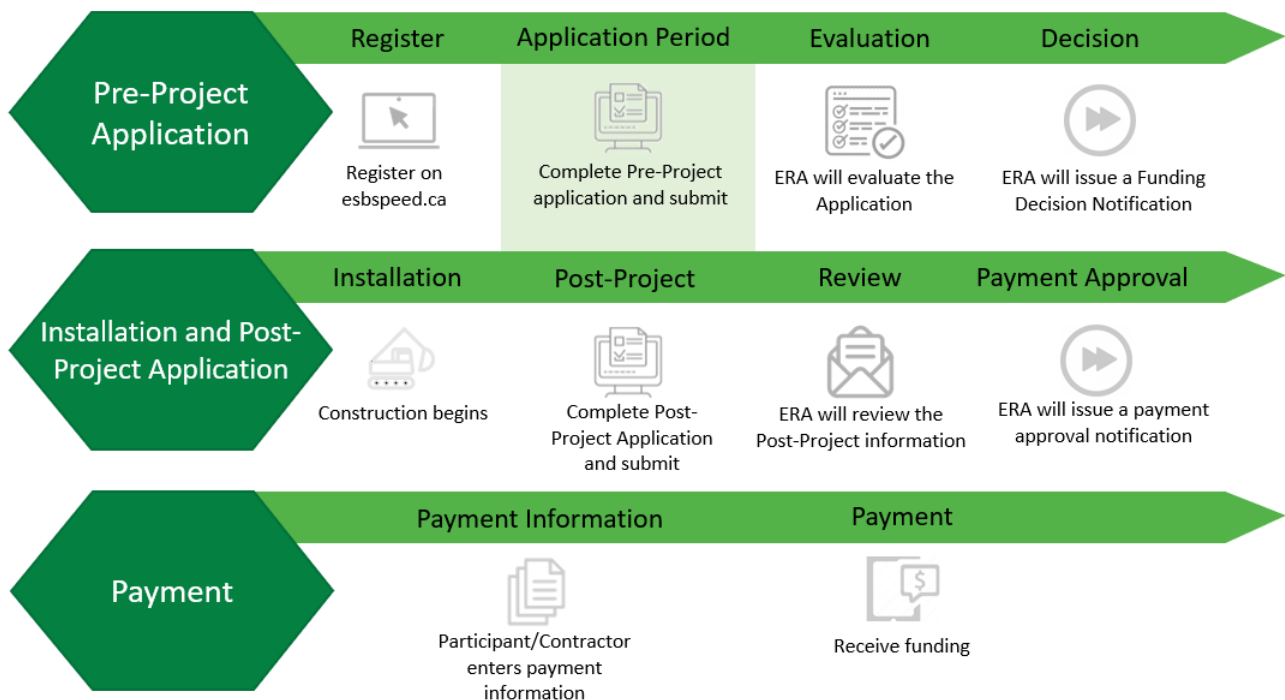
Pre-Project Application

Register

Register on esbspeed.ca

Application Period

Complete Pre-Project application and submit

Evaluation

ERA will evaluate the Application

Decision

ERA will issue a Funding Decision Notification

Installation and Post-Project Application

Installation

Construction begins

Post-Project

Complete Post-Project Application and submit

Review

ERA will review the Post-Project information

Payment Approval

ERA will issue a payment approval notification

Payment

Payment Information

Participant/Contractor enters payment information

Payment

Receive funding